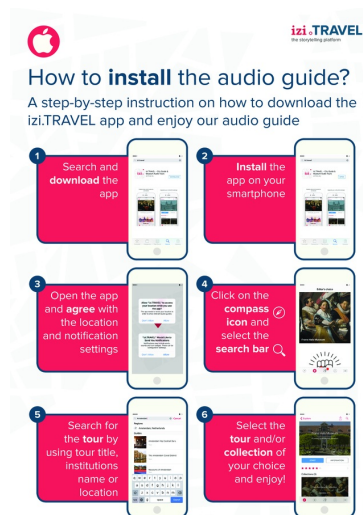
izi.TRAVEL
the storytelling platform

How to **install** the audio guide?

A step-by-step instruction on how to download the izi.TRAVEL app and enjoy our audio guide

1
Search and **download** the app

2
**Install** the app on your smartphone

3
Open the app and **agree** with the location and notification settings

4
Click on the **compass icon** and select the **search bar**

5
Search for the **tour** by using tour title, institutions name or location

6
Select the **tour** and/or **collection** of your choice and enjoy!